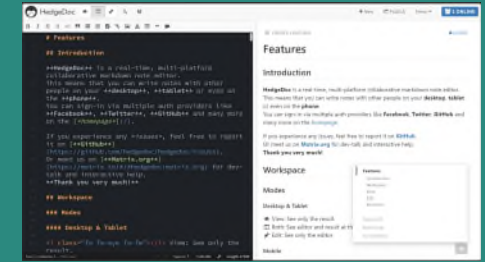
HedgeDoc

+ New   PUBLIC   Menu   SIGN IN

# Features

## Introduction

**HedgeDoc** is a real-time, multi-platform collaborative markdown note editor. This means that you can write notes with other people on your **desktop**, **tablet** or even on the **phone**. You can sign-in via multiple auth providers like **Facebook**, **Twitter**, **GitHub** and many more on the [homepage](/).

If you experience any **issues**, feel free to report it on [**GitHub**](https://github.com/hedgedoc/hedgedoc/issues). Or meet us on [**Matrix.org**](https://matrix.to/#/#hedgedoc:matrix.org) for dev-talk and interactive help. **Thank you very much!**

## Workspace

### Modes

#### Desktop & Tablet

<i class="fa fa-eye fa-fw"></i> View: See only the result.

Features

Introduction

HedgeDoc is a real-time, multi-platform collaborative markdown note editor. This means that you can write notes with other people on your desktop, tablet or even on the phone.

You can sign-in via multiple auth providers like Facebook, Twitter, GitHub and many more on the homepage.

If you experience any issues, feel free to report it on GitHub. Or meet us on Matrix.org for dev-talk and interactive help.

Thank you very much!

Workspace

Modes

Desktop & Tablet

View: See only the result.

Both: See editor and result at the same time.

Edit: See only the editor.

Mobile

Features